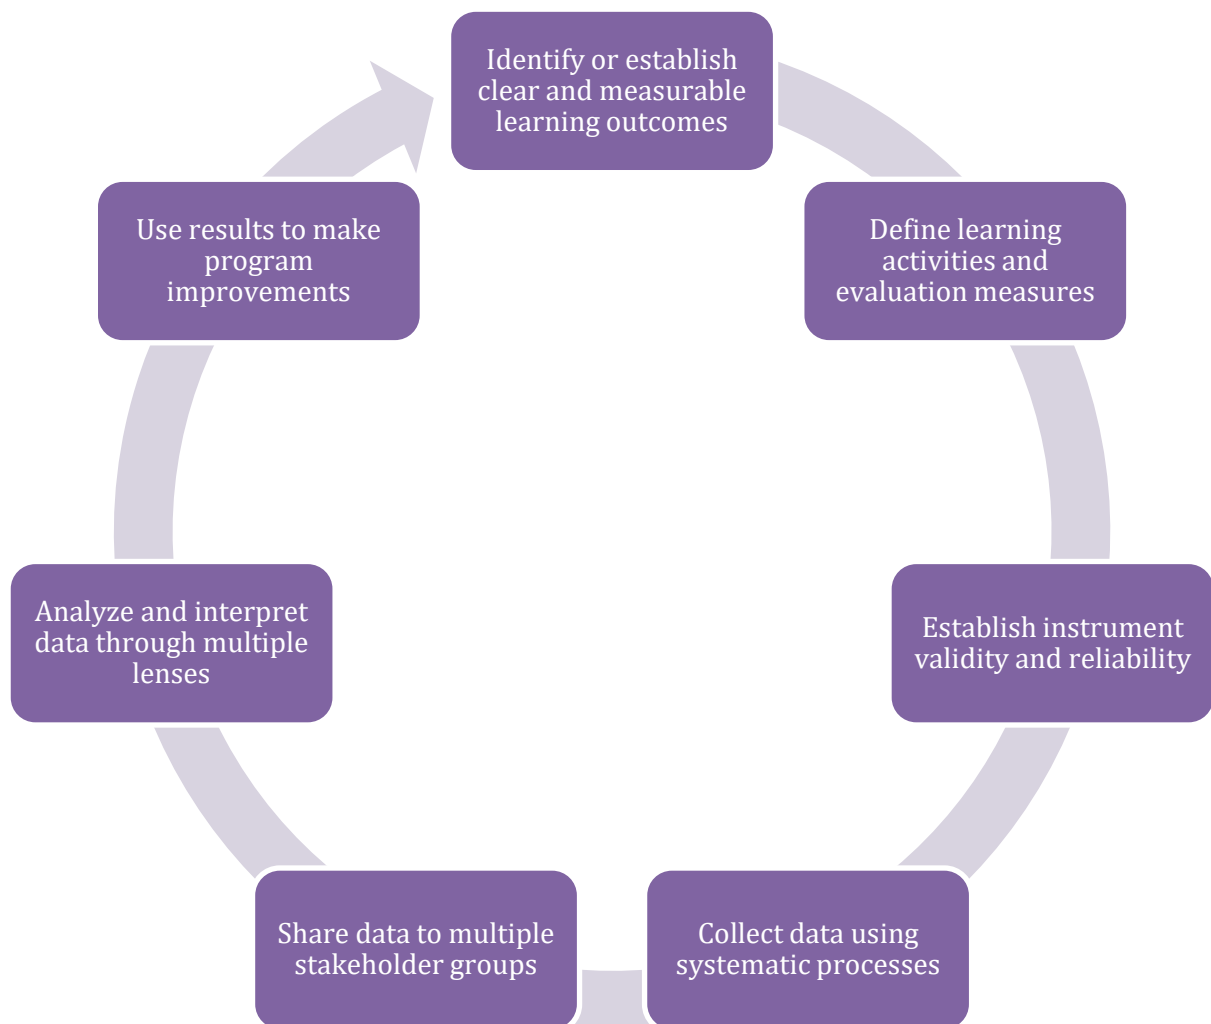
Identify or establish clear and measurable learning outcomes

Define learning activities and evaluation measures

Establish instrument validity and reliability

Collect data using systematic processes

Share data to multiple stakeholder groups

Analyze and interpret data through multiple lenses

Use results to make program improvements